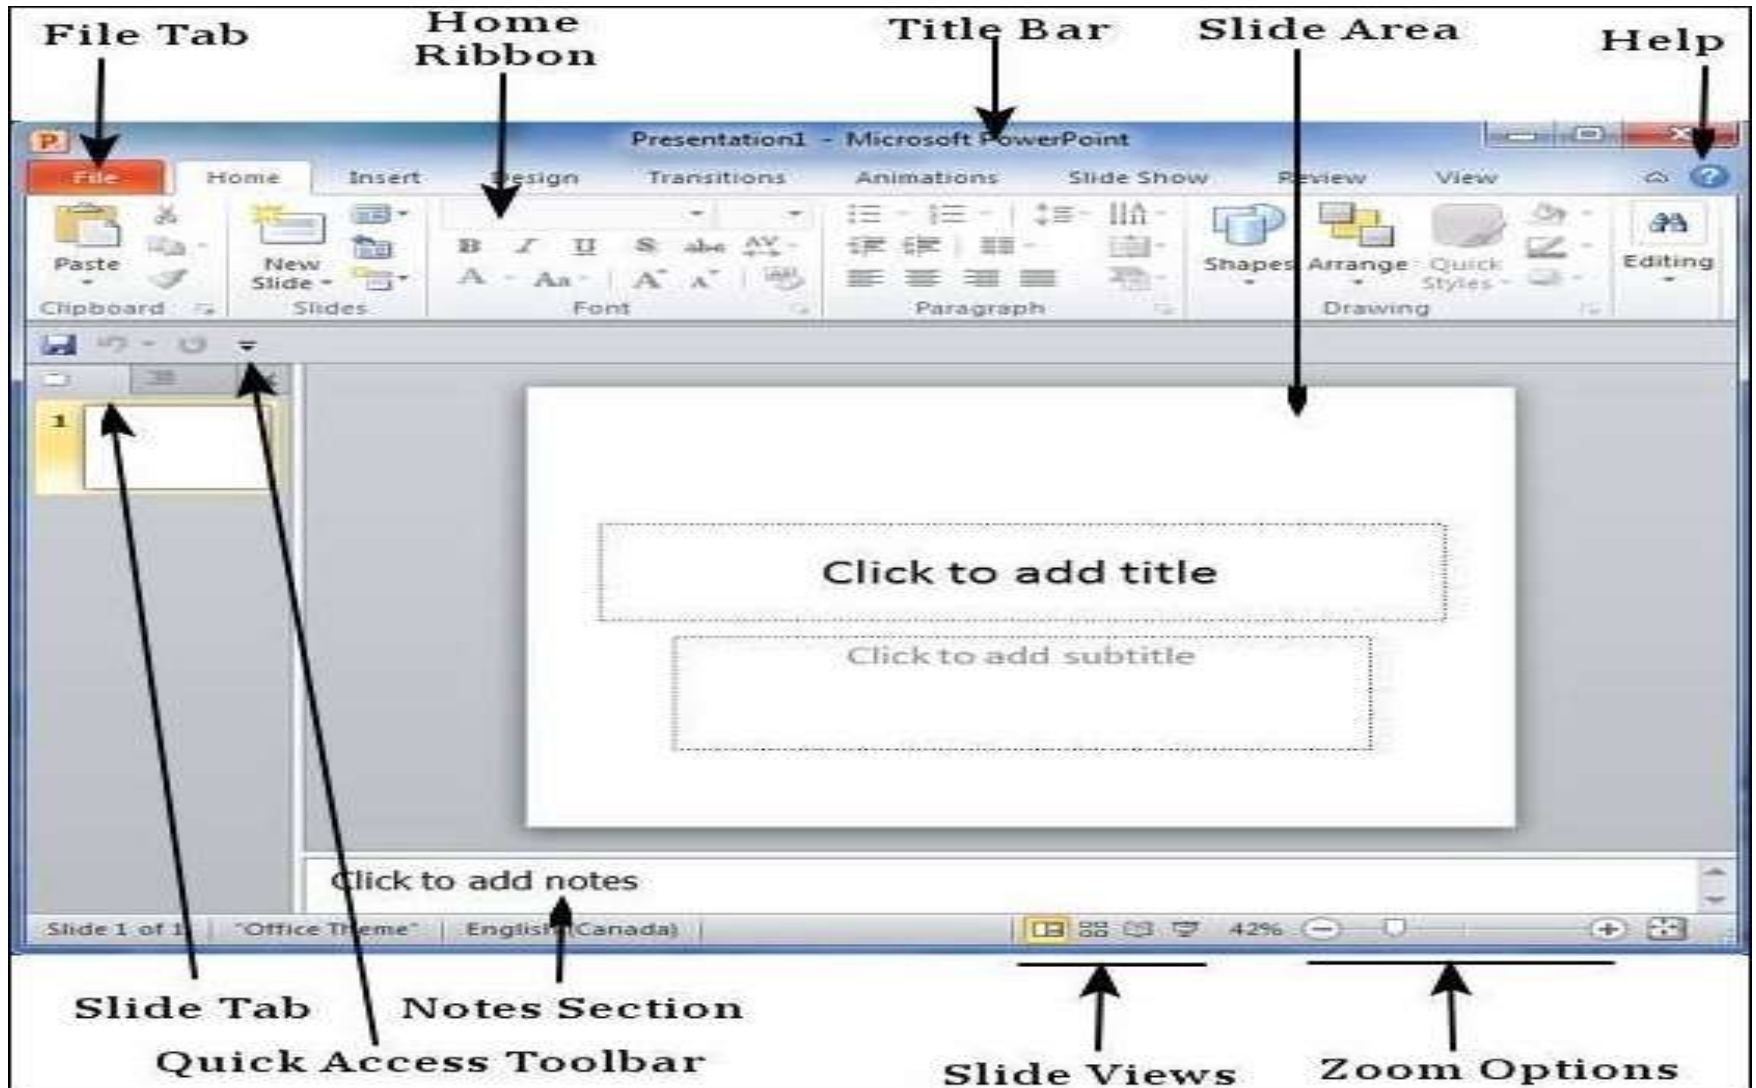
File Tab

Home Ribbon

Title Bar

Slide Area

Help

Presentation1 - Microsoft PowerPoint

File

Home

Insert

Design

Transitions

Animations

Slide Show

Review

View

Paste

New Slide

B I U S abe AV

A Aa A A

Shapes

Arrange

Quick Styles

Editing

Clipboard

Slides

Font

Paragraph

Drawing

1

Click to add title

Click to add subtitle

Click to add notes

Slide 1 of 1

"Office Theme"

English (Canada)

42%

Slide Tab

Notes Section

Quick Access Toolbar

Slide Views

Zoom Options